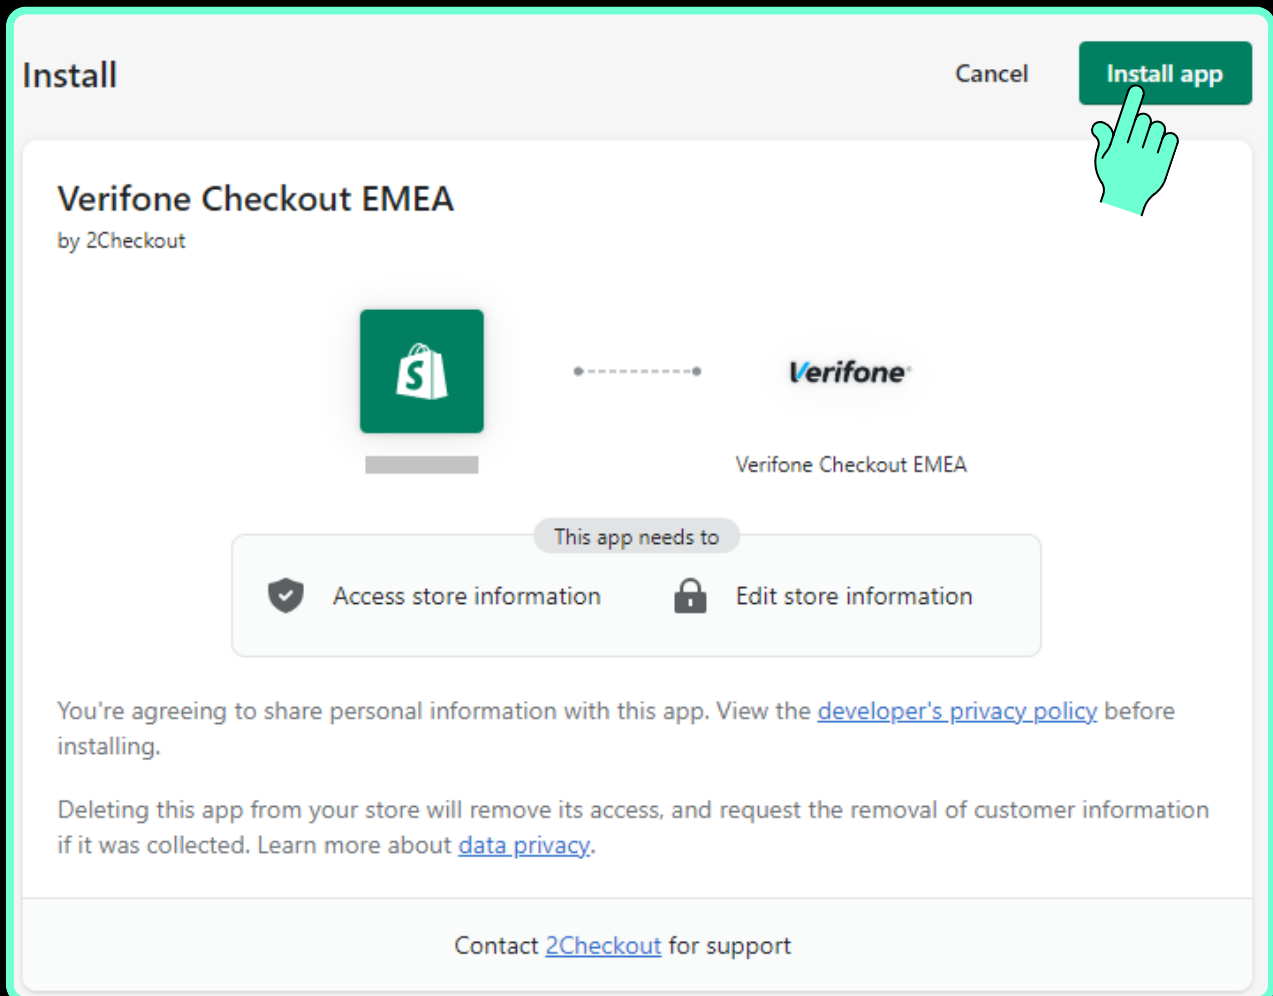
Install

Cancel

Install app

Verifone Checkout EMEA

by 2Checkout

Verifone

Verifone Checkout EMEA

This app needs to

Access store information

Edit store information

You're agreeing to share personal information with this app. View the developer's privacy policy before installing.

Deleting this app from your store will remove its access, and request the removal of customer information if it was collected. Learn more about data privacy.

Contact 2Checkout for support